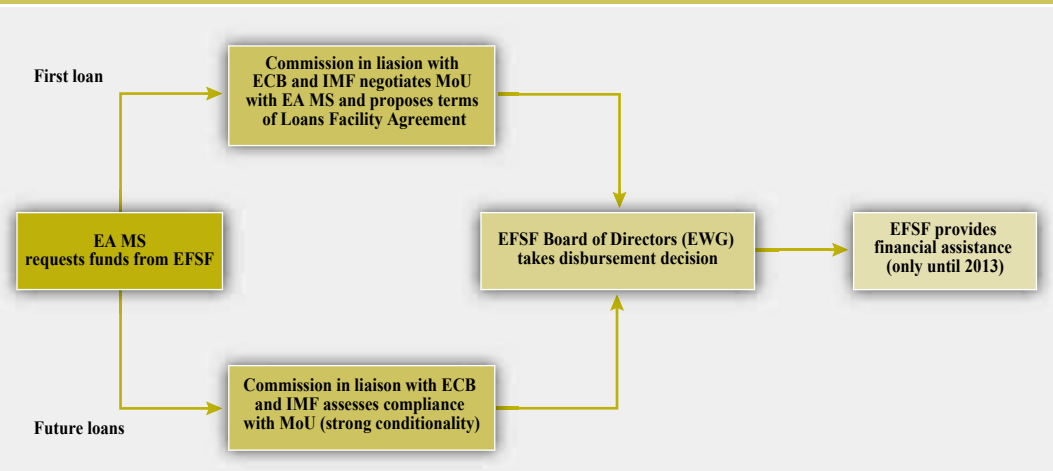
First loan

Commission in liasion with ECB and IMF negotiates MoU with EA MS and proposes terms of Loans Facility Agreement

EA MS requests funds from EFSF

EFSF Board of Directors (EWG) takes disbursement decision

EFSF provides financial assistance (only until 2013)

Commission in liaison with ECB and IMF assesses compliance with MoU (strong conditionality)

Future loans